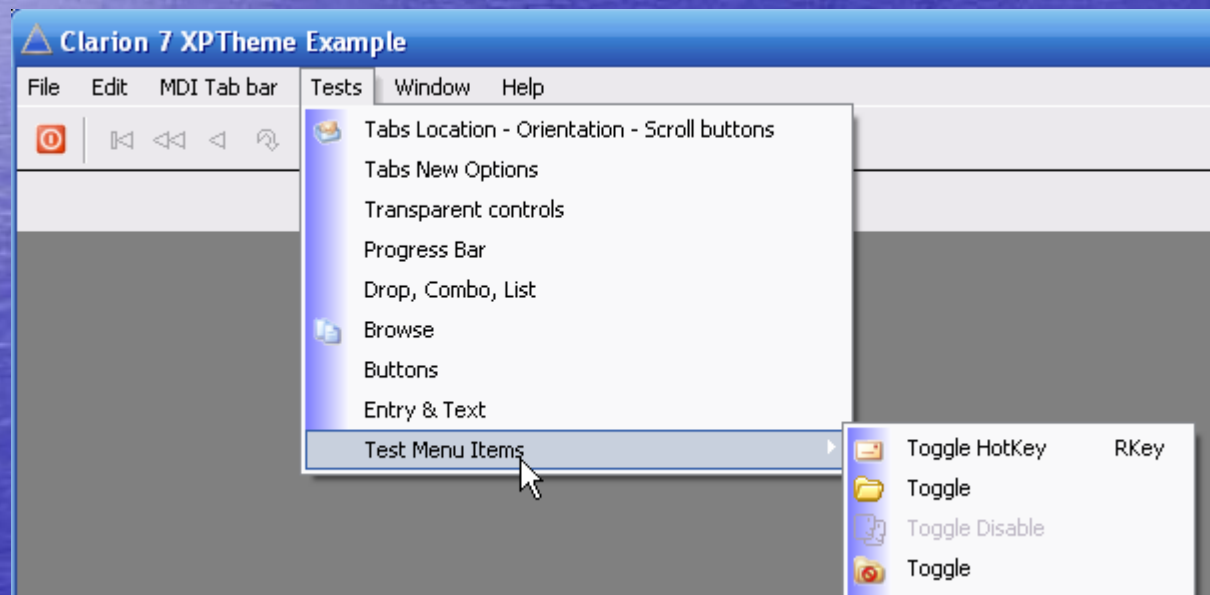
Clarion 7 XPTheme Example

File Edit MDI Tab bar Tests Window Help

Tabs Location - Orientation - Scroll buttons
Tabs New Options
Transparent controls
Progress Bar
Drop, Combo, List
Browse
Buttons
Entry & Text
Test Menu Items

Toggle HotKey RKey
Toggle
Toggle Disable
Toggle